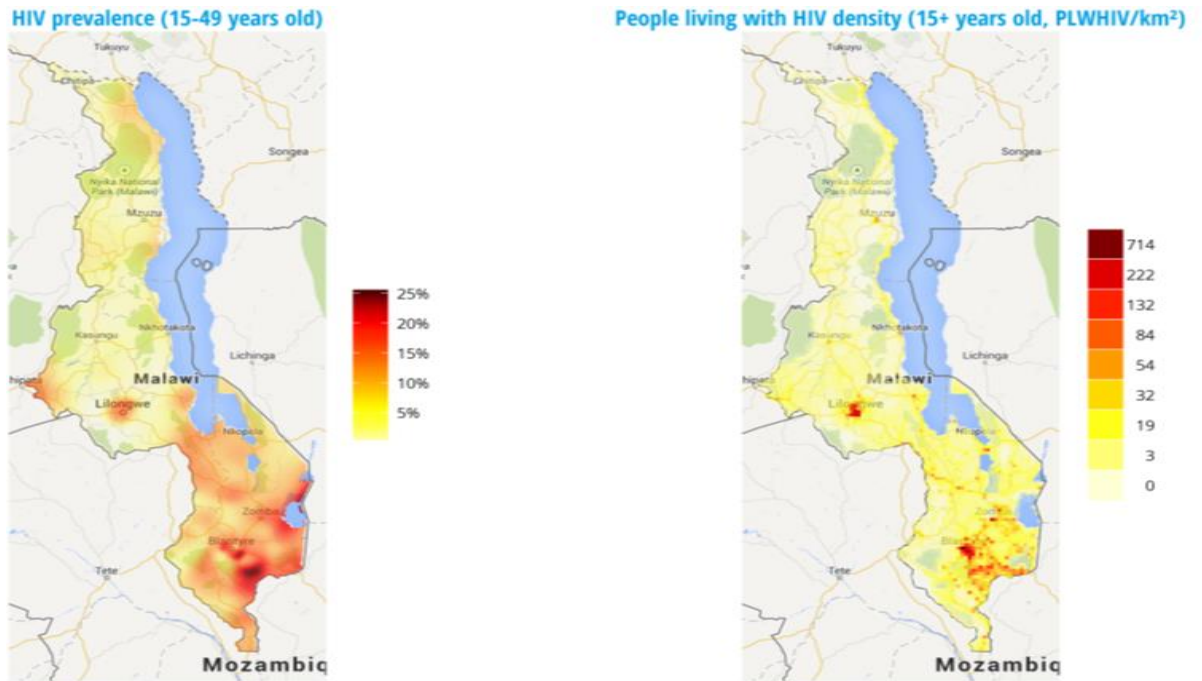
HIV prevalence (15-49 years old)

Tukuyu
Chitipa
Nyika National Park (Malawi)
Mzuzu
Songea
Kasungu
Nkhotakota
Lichinga
Chipata
Malawi
Lilongwe
Nkhotakota
Zomba
Blantyre
Tete
Mozambiq

25%
20%
15%
10%
5%

People living with HIV density (15+ years old, PLWHIV/km²)

Tukuyu
Chitipa
Nyika National Park (Malawi)
Mzuzu
Songea
Kasungu
Nkhotakota
Lichinga
Chipata
Malawi
Lilongwe
Nkhotakota
Zomba
Blantyre
Tete
Mozambiq

714
222
132
84
54
32
19
3
0